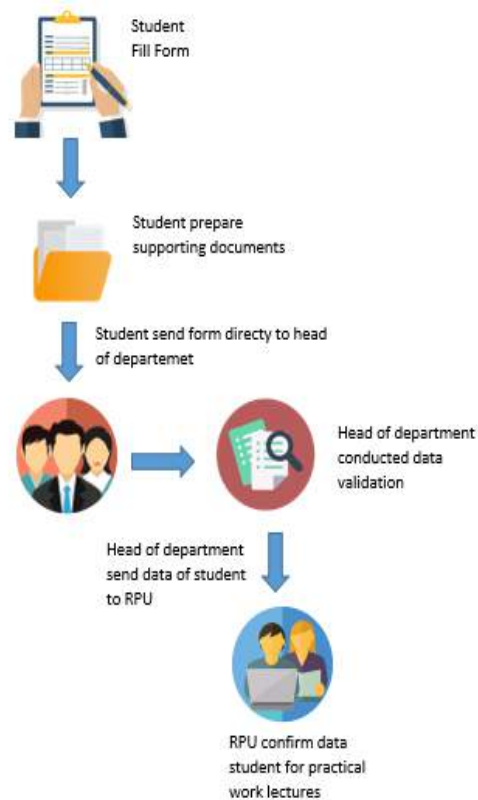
Student Fill Form

Student prepare supporting documents

Student send form directy to head of departemet

Head of department conducted data validation

Head of department send data of student to RPU

RPU confirm data student for practical work lectures